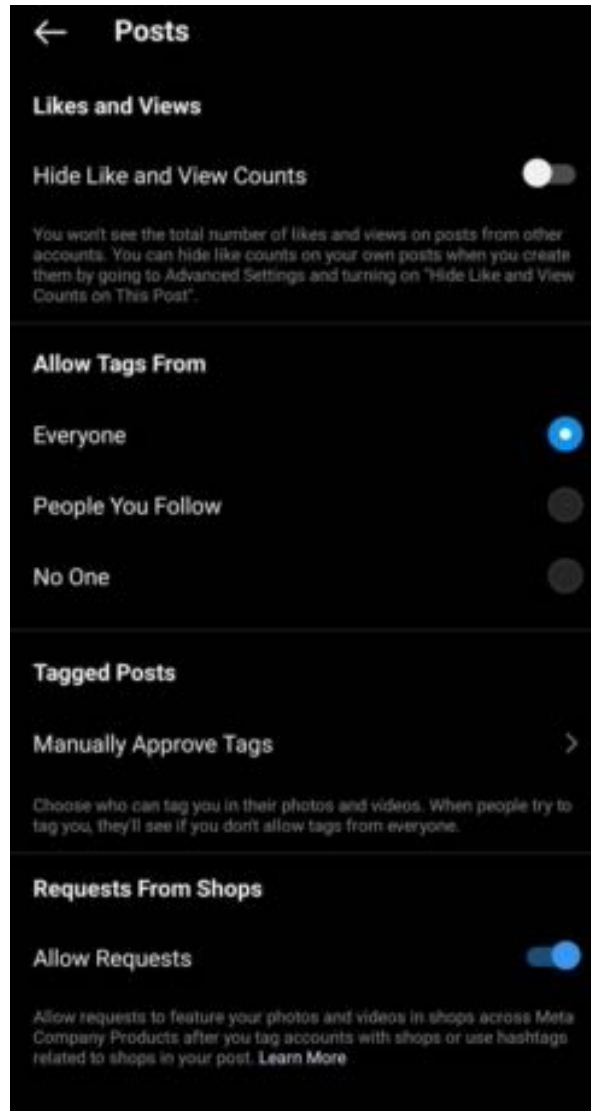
Posts

Likes and Views

Hide Like and View Counts

You won't see the total number of likes and views on posts from other accounts. You can hide like counts on your own posts when you create them by going to Advanced Settings and turning on "Hide Like and View Counts on This Post".

Allow Tags From

Everyone

People You Follow

No One

Tagged Posts

Manually Approve Tags

Choose who can tag you in their photos and videos. When people try to tag you, they'll see if you don't allow tags from everyone.

Requests From Shops

Allow Requests

Allow requests to feature your photos and videos in shops across Meta Company Products after you tag accounts with shops or use hashtags related to shops in your post. Learn More